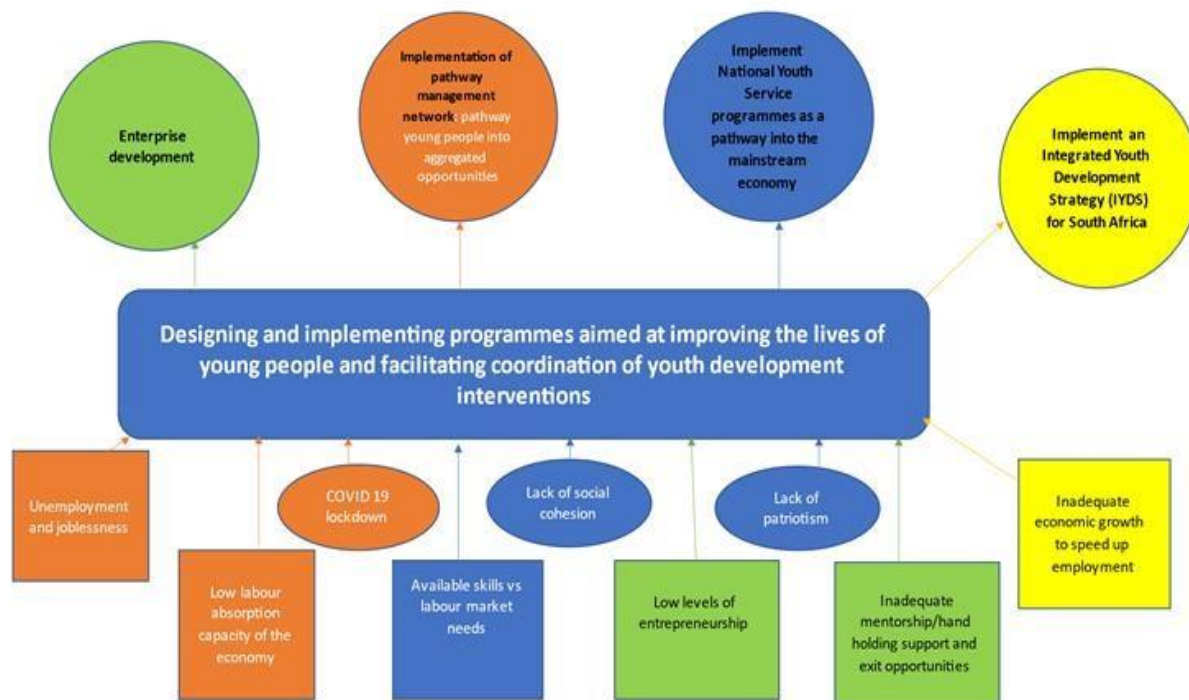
Enterprise development

Implementation of pathway management network : pathway young people into aggregated opportunities

Implement National Youth Service programmes as a pathway into the mainstream economy

Implement an Integrated Youth Development Strategy (IYDS) for South Africa

Designing and implementing programmes aimed at improving the lives of young people and facilitating coordination of youth development interventions

Unemployment and joblessness

COVID 19 lockdown

Lack of social cohesion

Lack of patriotism

Inadequate economic growth to speed up employment

Low labour absorption capacity of the economy

Available skills vs labour market needs

Low levels of entrepreneurship

Inadequate mentorship/hand holding support and exit opportunities